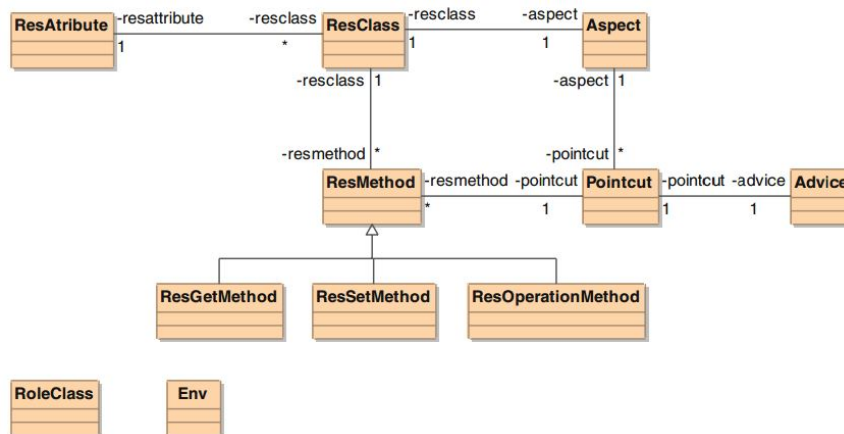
ResAtribute
-resattribute
1
-resclass
*
ResClass
-resclass
1
-aspect
1
Aspect
-resclass
1
-aspect
1
-resmethod
*
-pointcut
*
ResMethod
-resmethod
*
-pointcut
1
Pointcut
-pointcut
1
-advice
1
Advice
ResGetMethod
ResSetMethod
ResOperationMethod
RoleClass
Env